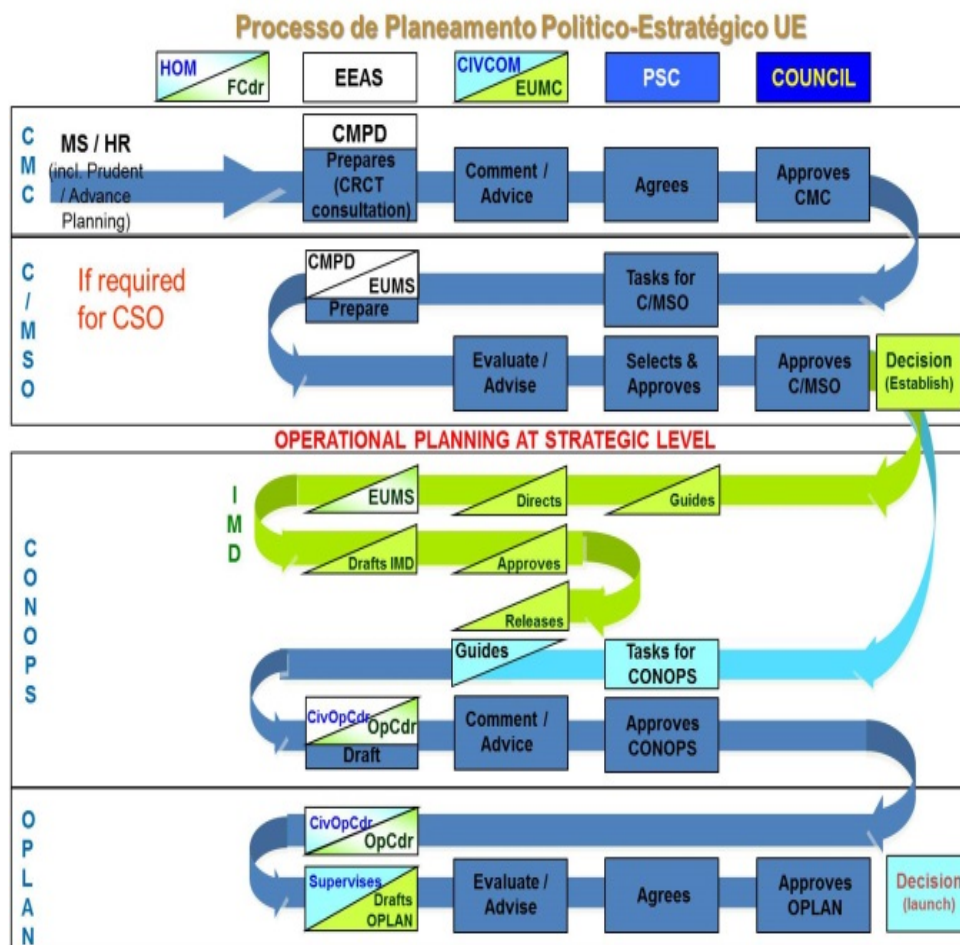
Processo de Planeamento Politico-Estratégico UE

HOM FCdr | EEAS | CIVCOM EUMC | PSC | COUNCIL

C M C

MS / HR (incl. Prudent / Advance Planning)

CMPD Prepares (CRCT consultation)

Comment / Advice

Agrees

Approves CMC

C / M S O

If required for CSO

CMPD EUMS Prepare

Tasks for C/MSO

Evaluate / Advise

Selects & Approves

Approves C/MSO

Decision (Establish)

OPERATIONAL PLANNING AT STRATEGIC LEVEL

I M D

EUMS

Directs

Guides

Drafts IMD

Approves

Releases

C O N O P S

Guides

Tasks for CONOPS

CivOpCdr OpCdr Draft

Comment / Advice

Approves CONOPS

O P L A N

CivOpCdr OpCdr

Supervises Drafts OPLAN

Evaluate / Advise

Agrees

Approves OPLAN

Decision (launch)